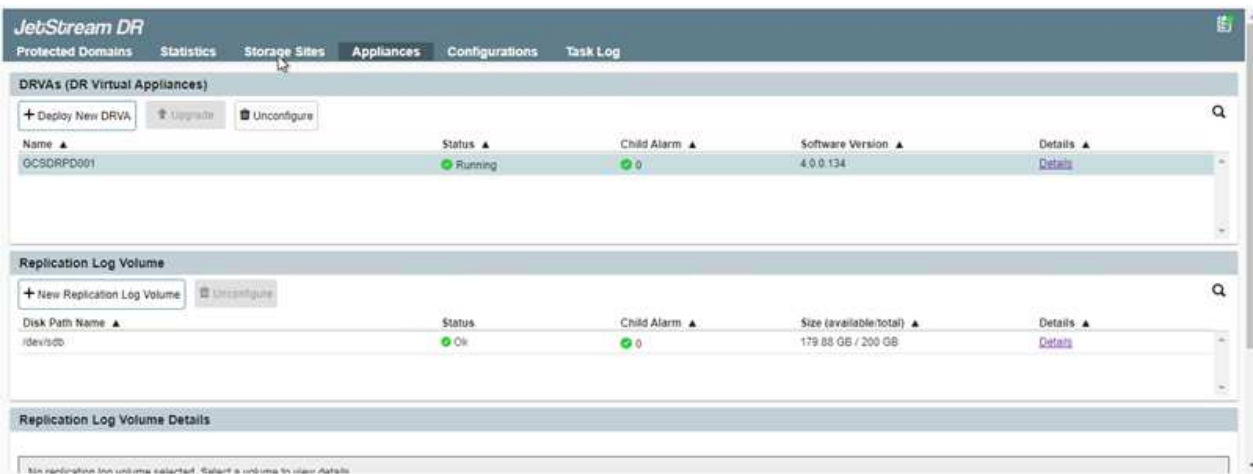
JetStream DR

Protected Domains Statistics Storage Sites Appliances Configurations Task Log

DRVAs (DR Virtual Appliances)

+ Deploy New DRVA Upgrade Unconfigure

| Name ▲ | Status ▲ | Child Alarm ▲ | Software Version ▲ | Details ▲ |
|---|---|---|---|---|
| GCSDRPD001 | Running | 0 | 4.0.0.134 | Details |

Replication Log Volume

+ New Replication Log Volume Unconfigure

| Disk Path Name ▲ | Status | Child Alarm ▲ | Size (available/total) ▲ | Details ▲ |
|---|---|---|---|---|
| /dev/sdb | Ok | 0 | 179.88 GB / 200 GB | Details |

Replication Log Volume Details

No replication log volume selected. Select a volume to view details.